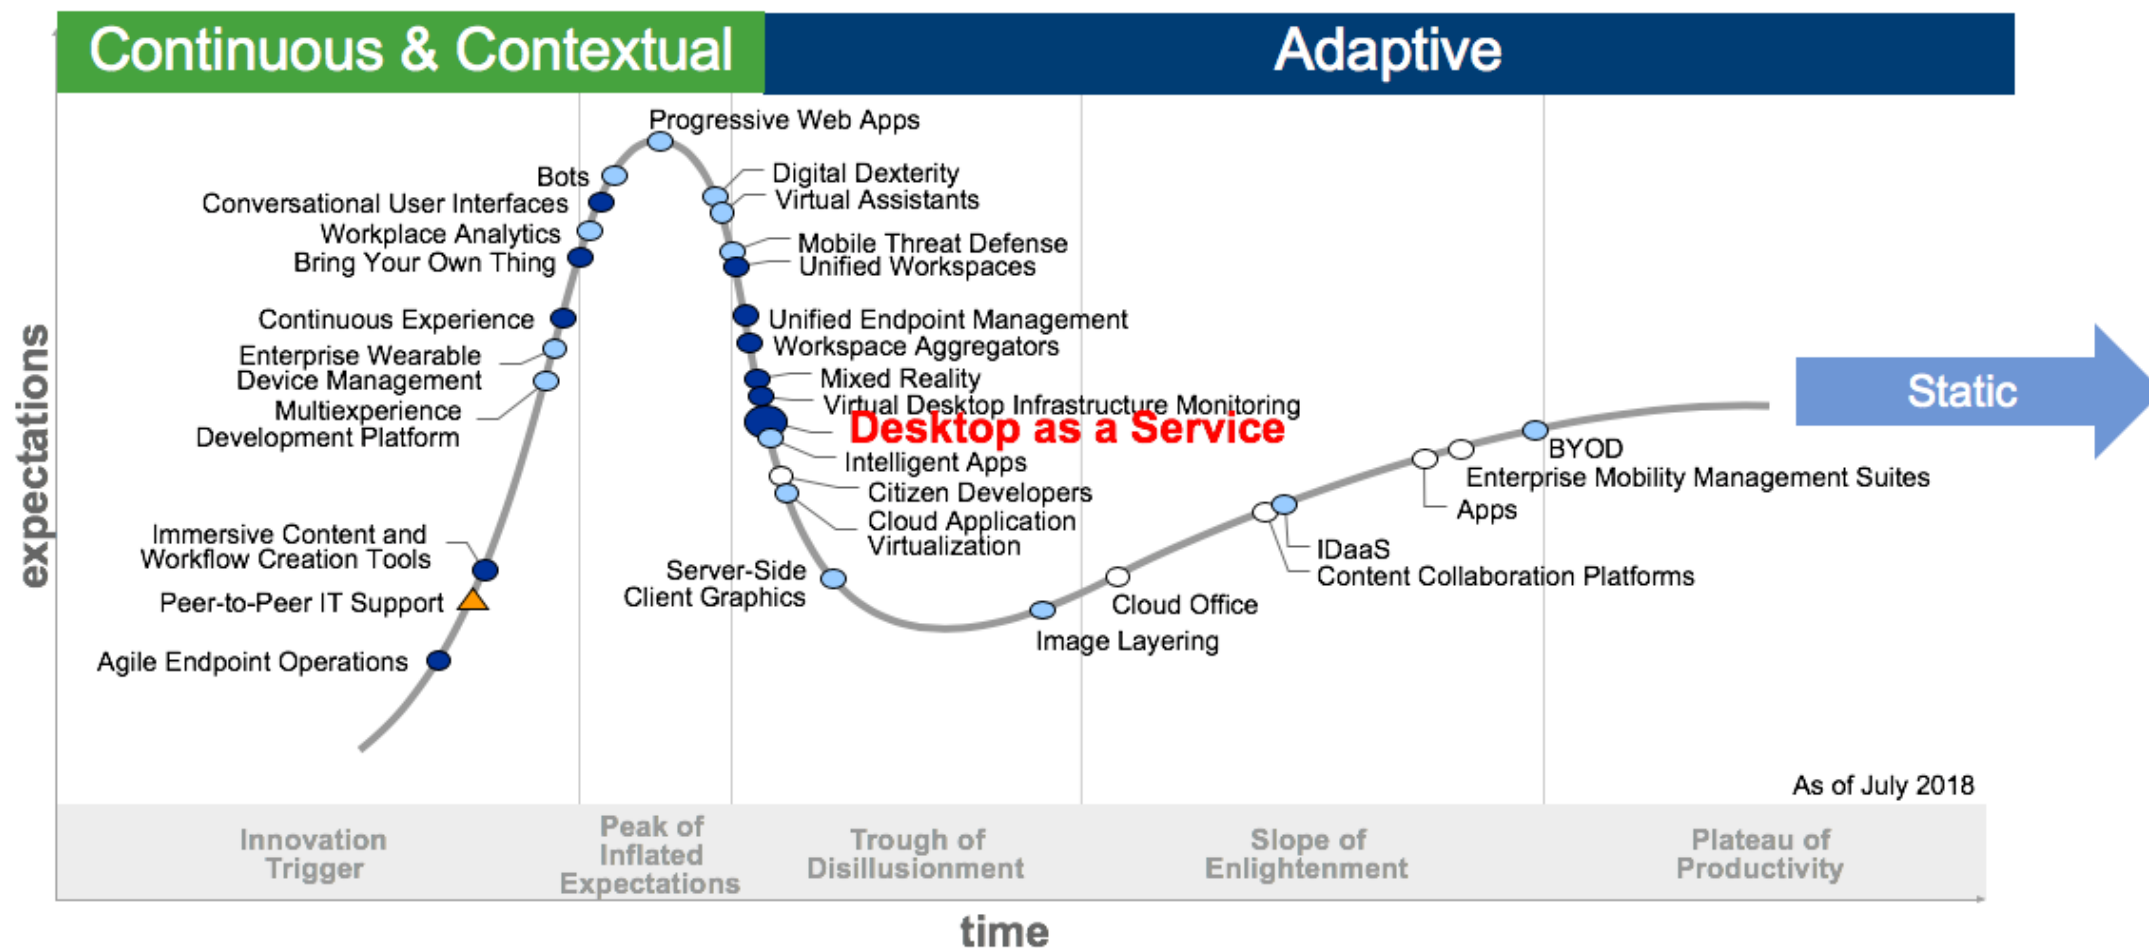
Continuous & Contextual

Adaptive

Progressive Web Apps
Bots
Conversational User Interfaces
Workplace Analytics
Bring Your Own Thing
Continuous Experience
Enterprise Wearable Device Management
Multiexperience Development Platform
Immersive Content and Workflow Creation Tools
Peer-to-Peer IT Support
Agile Endpoint Operations
Digital Dexterity
Virtual Assistants
Mobile Threat Defense
Unified Workspaces
Unified Endpoint Management
Workspace Aggregators
Mixed Reality
Virtual Desktop Infrastructure Monitoring
Desktop as a Service
Intelligent Apps
Citizen Developers
Cloud Application Virtualization
Server-Side Client Graphics
Image Layering
Cloud Office
IDaaS
Content Collaboration Platforms
Apps
Enterprise Mobility Management Suites
BYOD

Static

expectations

As of July 2018

Innovation Trigger
Peak of Inflated Expectations
Trough of Disillusionment
Slope of Enlightenment
Plateau of Productivity

time